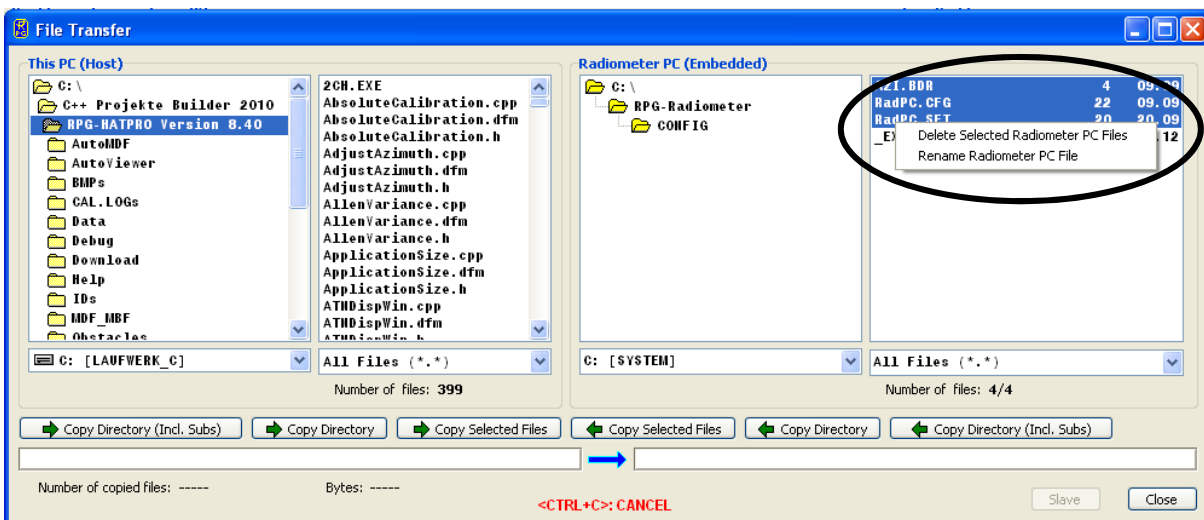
File Transfer

This PC (Host)

C:\
C++ Projekte Builder 2010
RPG-HATPRO Version 8.40
AutoMDF
AutoViewer
BMPs
CAL.LOGs
Data
Debug
Download
Help
IDs
MDF_MBF
Obstacles

2CH.EXE
AbsoluteCalibration.cpp
AbsoluteCalibration.dfm
AbsoluteCalibration.h
AdjustAzimuth.cpp
AdjustAzimuth.dfm
AdjustAzimuth.h
AllenVariance.cpp
AllenVariance.dfm
AllenVariance.h
ApplicationSize.cpp
ApplicationSize.dfm
ApplicationSize.h
ATNDispWin.cpp
ATNDispWin.dfm
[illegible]

C: [LAUFWERK_C]
All Files (*.*)
Number of files: 399

Radiometer PC (Embedded)

C:\
RPG-Radiometer
CONFIG

AZI.BDR 4 09.09
RadPC.CFG 22 09.09
RadPC.SET 20 30.09
_EX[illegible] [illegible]12

Delete Selected Radiometer PC Files
Rename Radiometer PC File

C: [SYSTEM]
All Files (*.*)
Number of files: 4/4

Copy Directory (Incl. Subs)
Copy Directory
Copy Selected Files
Copy Selected Files
Copy Directory
Copy Directory (Incl. Subs)

Number of copied files: -----
Bytes: -----
<CTRL+C>: CANCEL
Slave
Close